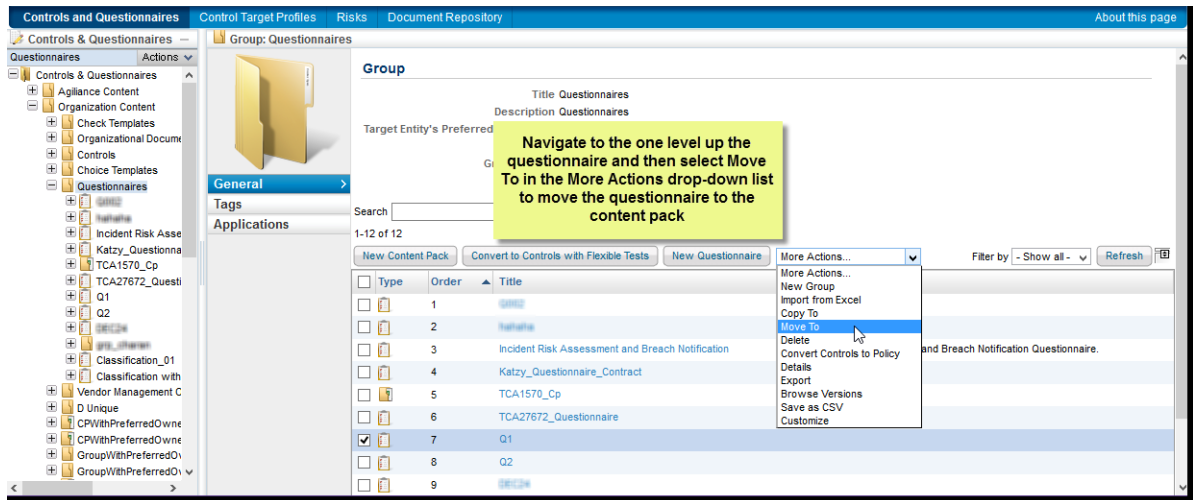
Controls and Questionnaires   Control Target Profiles   Risks   Document Repository   About this page

Controls & Questionnaires
Questionnaires   Actions
Controls & Questionnaires
Agiliance Content
Organization Content
Check Templates
Organizational Docume
Controls
Choice Templates
Questionnaires
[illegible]
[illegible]
Incident Risk Asse
Katzy_Questionna
TCA1570_Cp
TCA27672_Questi
Q1
Q2
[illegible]
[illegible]
Classification_01
Classification with
Vendor Management C
D Unique
CPWithPreferredOwne
CPWithPreferredOwne
GroupWithPreferredO
GroupWithPreferredO

Group: Questionnaires

General
Tags
Applications

Group
Title Questionnaires
Description Questionnaires
Target Entity's Preferred
Go

Navigate to the one level up the questionnaire and then select Move To in the More Actions drop-down list to move the questionnaire to the content pack

Search
1-12 of 12
New Content Pack   Convert to Controls with Flexible Tests   New Questionnaire   More Actions...   Filter by - Show all -   Refresh

More Actions...
New Group
Import from Excel
Copy To
Move To
Delete
Convert Controls to Policy
Details
Export
Browse Versions
Save as CSV
Customize

| | Type | Order | Title |
|---|---|---|---|
| | | 1 | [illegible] |
| | | 2 | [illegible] |
| | | 3 | Incident Risk Assessment and Breach Notification ... and Breach Notification Questionnaire. |
| | | 4 | Katzy_Questionnaire_Contract |
| | | 5 | TCA1570_Cp |
| | | 6 | TCA27672_Questionnaire |
| ✓ | | 7 | Q1 |
| | | 8 | Q2 |
| | | 9 | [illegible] |